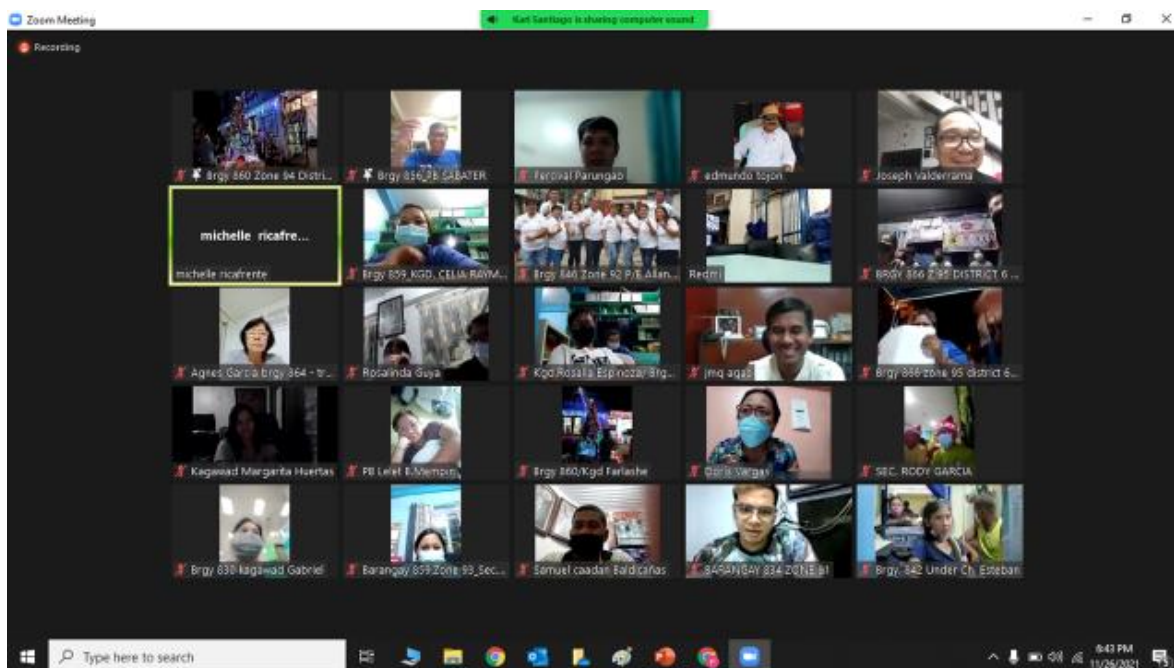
Zoom Meeting

Karl Santiago is sharing computer sound

Recording

Brgy 860 Zone 94 Distri...

Brgy 856_PB SABATER

Percival Parungao

edmundo tojon

Joseph Valderrama

michelle ricafre...

michelle ricafrente

Brgy 859_KGD. CELIA RAYM...

Brgy 840 Zone 92 P/E Allan...

Redmi

BRGY 866 Z 95 DISTRICT 6 ...

Agnes Garcia brgy 864 - tr...

Rosalinda Guya

Kgd Rosalia Espinozar Brg...

jmq agaz

Brgy 866 zone 95 district 6...

Kagawad Margarita Huertas

PB Lelet B.Mempin

Brgy 860/Kgd Farlashe

Doris Vargas

SEC. RODY GARCIA

Brgy 830 kagawad Gabriel

Barangay 859 Zone 93_Sec...

Samuel caadan Baldicañas

BARANGAY 834 ZONE 91

Brgy. 842 Under Ch. Esteban

Type here to search

6:43 PM

11/26/2021